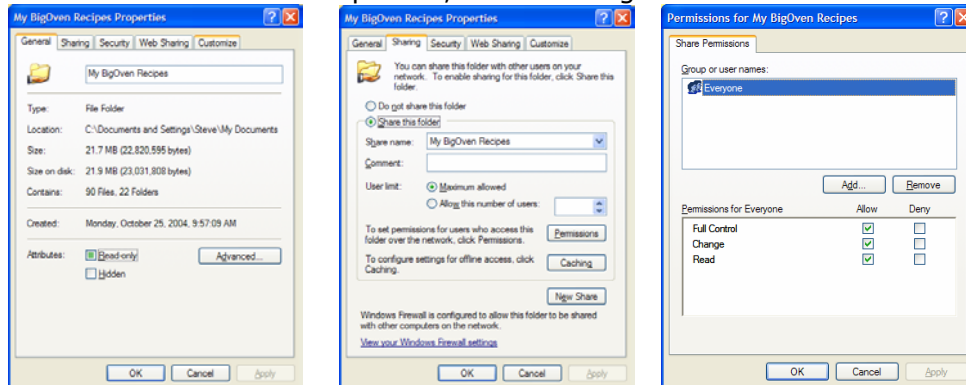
My BigOven Recipes Properties

General | Sharing | Security | Web Sharing | Customize

My BigOven Recipes

Type: File Folder

Location: C:\Documents and Settings\Steve\My Documents

Size: 21.7 MB (22,820,595 bytes)

Size on disk: 21.9 MB (23,031,808 bytes)

Contains: 90 Files, 22 Folders

Created: Monday, October 25, 2004, 9:57:09 AM

Attributes: Read-only Advanced...

Hidden

OK Cancel Apply

My BigOven Recipes Properties

General | Sharing | Security | Web Sharing | Customize

You can share this folder with other users on your network. To enable sharing for this folder, click Share this folder.

Do not share this folder

Share this folder

Share name: My BigOven Recipes

Comment:

User limit: Maximum allowed

Allow this number of users:

To set permissions for users who access this folder over the network, click Permissions. Permissions

To configure settings for offline access, click Caching. Caching

New Share

Windows Firewall is configured to allow this folder to be shared with other computers on the network.

View your Windows Firewall settings

OK Cancel Apply

Permissions for My BigOven Recipes

Share Permissions

Group or user names:

Everyone

Add... Remove

| Permissions for Everyone | Allow | Deny |
|---|---|---|
| Full Control | ☑ | ☐ |
| Change | ☑ | ☐ |
| Read | ☑ | ☐ |

OK Cancel Apply